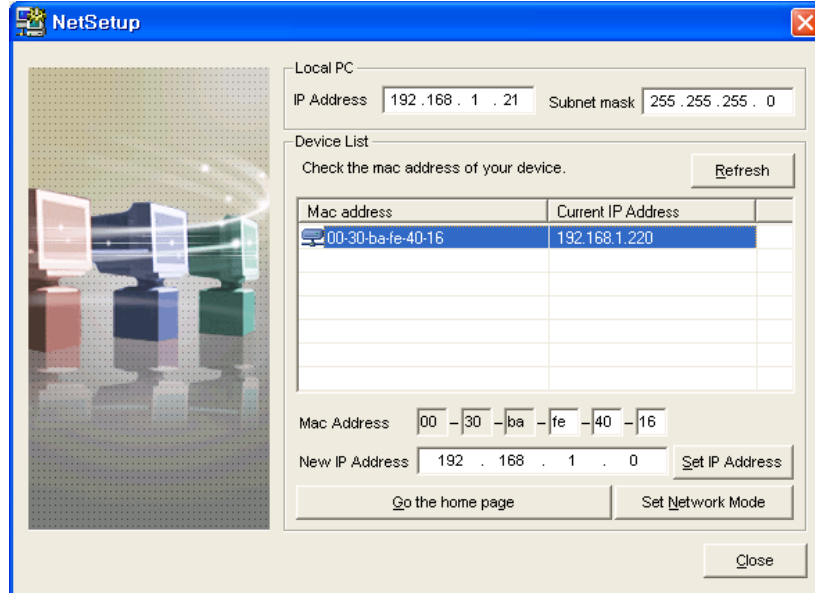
NetSetup

Local PC

IP Address 192 .168 . 1 . 21 Subnet mask 255 .255 .255 . 0

Device List

Check the mac address of your device.

Refresh

| Mac address | Current IP Address |
|---|---|
| 00-30-ba-fe-40-16 | 192.168.1.220 |

Mac Address 00 – 30 – ba – fe – 40 – 16

New IP Address 192 . 168 . 1 . 0

Set IP Address

Go the home page

Set Network Mode

Close